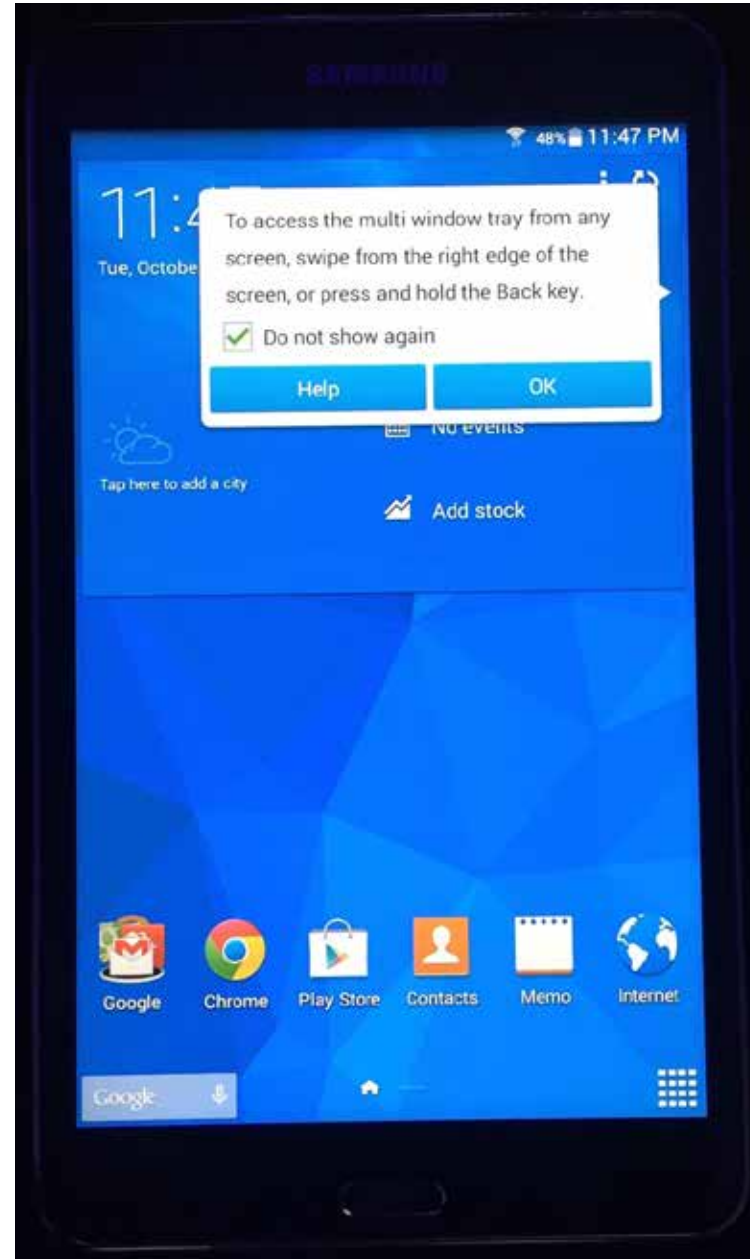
SAMSUNG

48% 11:47 PM

11:4

Tue, Octobe

To access the multi window tray from any screen, swipe from the right edge of the screen, or press and hold the Back key.

Do not show again

Help

OK

No events

Tap here to add a city

Add stock

Google

Chrome

Play Store

Contacts

Memo

Internet

Google